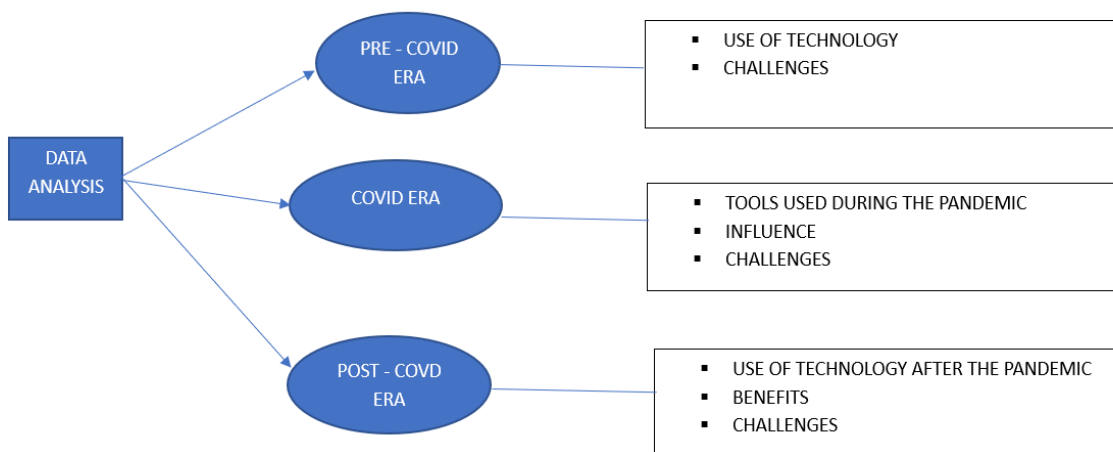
DATA ANALYSIS

PRE - COVID ERA

- USE OF TECHNOLOGY
- CHALLENGES

COVID ERA

- TOOLS USED DURING THE PANDEMIC
- INFLUENCE
- CHALLENGES

POST - COVD ERA

- USE OF TECHNOLOGY AFTER THE PANDEMIC
- BENEFITS
- CHALLENGES